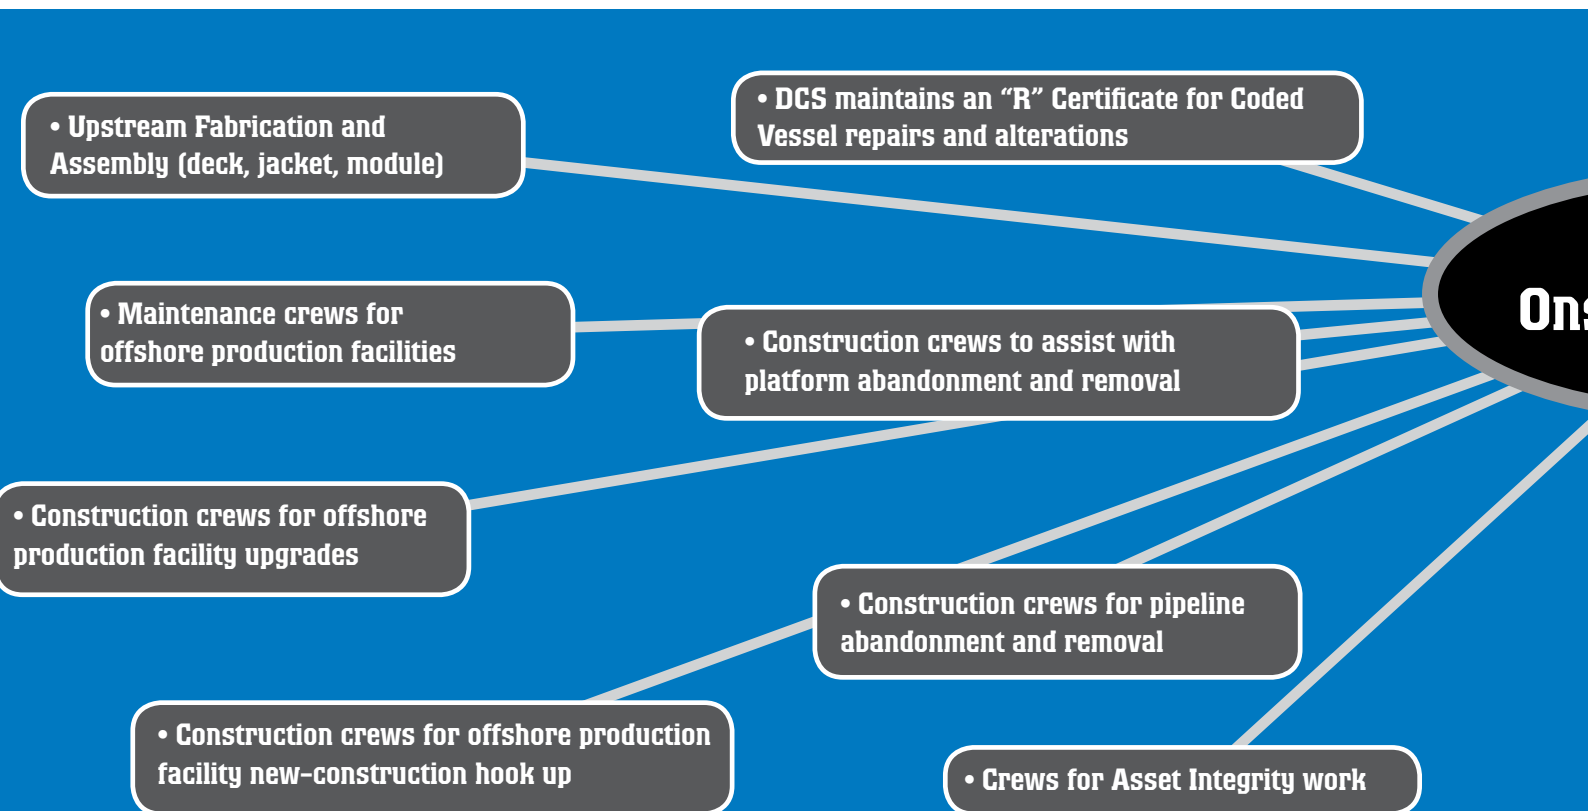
• DCS maintains an “R” Certificate for Coded Vessel repairs and alterations

• Upstream Fabrication and Assembly (deck, jacket, module)

• Maintenance crews for offshore production facilities

• Construction crews to assist with platform abandonment and removal

Ons

• Construction crews for offshore production facility upgrades

• Construction crews for pipeline abandonment and removal

• Construction crews for offshore production facility new-construction hook up

• Crews for Asset Integrity work